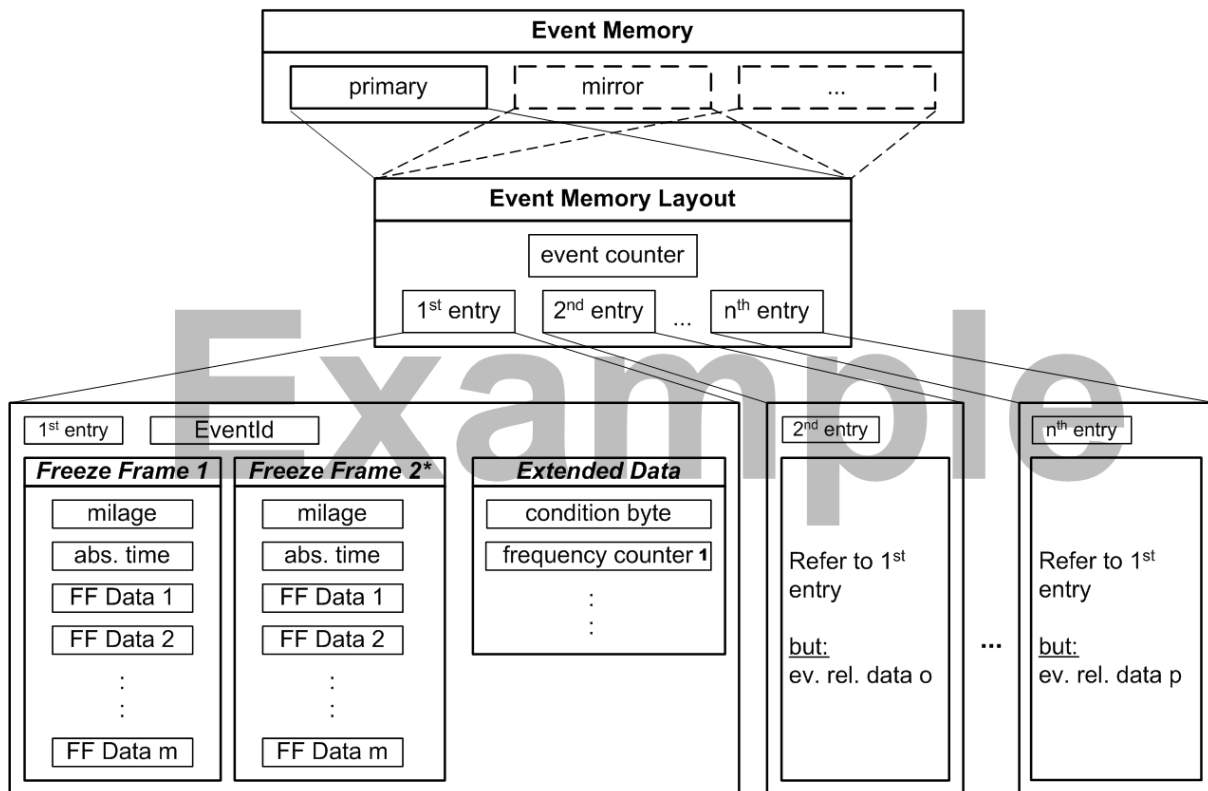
Event Memory

primary

mirror

...

Event Memory Layout

event counter

1st entry

2nd entry

...

nth entry

Example

1st entry

EventId

Freeze Frame 1

milage

abs. time

FF Data 1

FF Data 2

:

FF Data m

Freeze Frame 2*

milage

abs. time

FF Data 1

FF Data 2

:

FF Data m

Extended Data

condition byte

frequency counter 1

:

2nd entry

Refer to 1st entry

but:
ev. rel. data o

...

nth entry

Refer to 1st entry

but:
ev. rel. data p